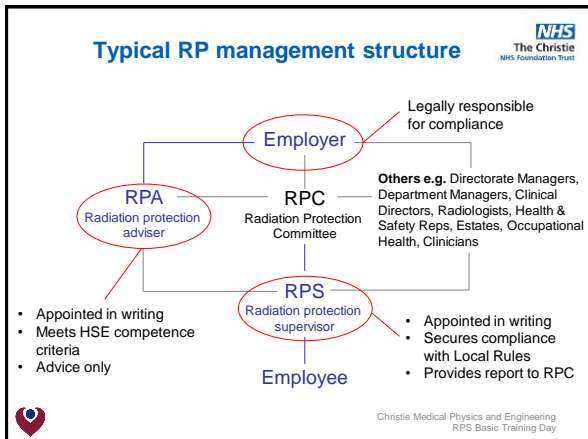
Typical RP management structure

NHS
The Christie
NHS Foundation Trust

Legally responsible for compliance

Employer

RPA
Radiation protection adviser

RPC
Radiation Protection Committee

Others e.g. Directorate Managers, Department Managers, Clinical Directors, Radiologists, Health & Safety Reps, Estates, Occupational Health, Clinicians

RPS
Radiation protection supervisor

Employee

• Appointed in writing
• Meets HSE competence criteria
• Advice only

• Appointed in writing
• Secures compliance with Local Rules
• Provides report to RPC

Christie Medical Physics and Engineering
RPS Basic Training Day